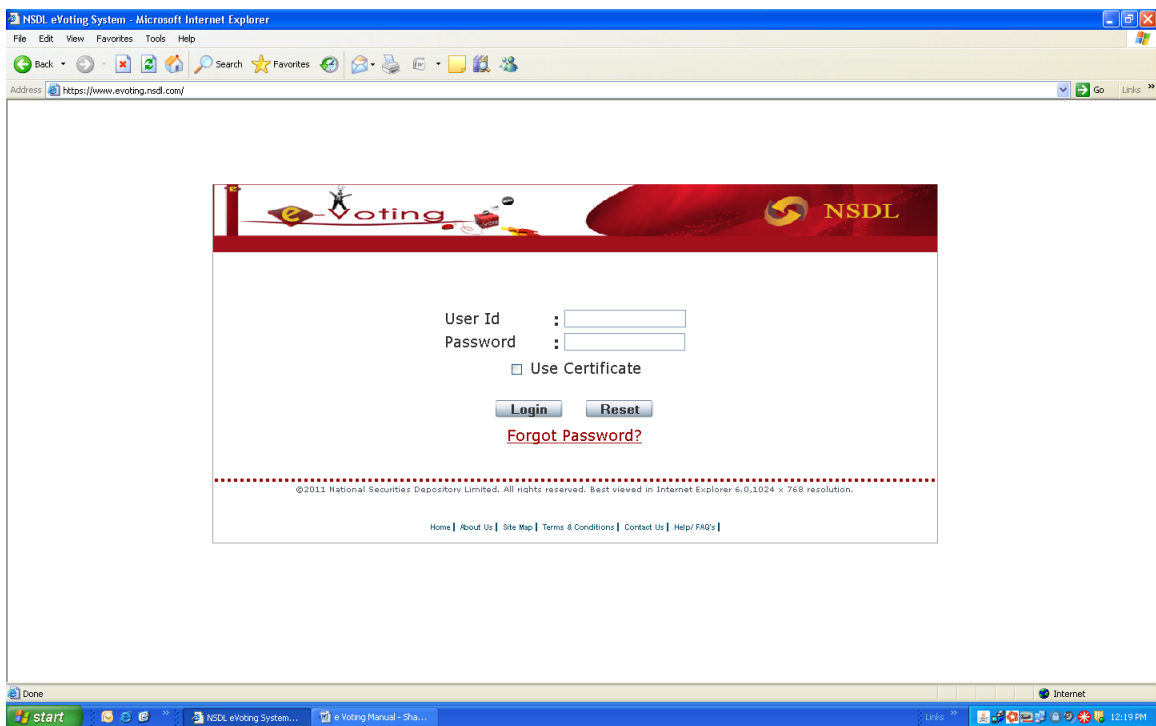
NSDL eVoting System - Microsoft Internet Explorer

File Edit View Favorites Tools Help

Back Search Favorites

Address https://www.evoting.nsdl.com/ Go Links

e-Voting NSDL

User Id :
Password :
Use Certificate

Login Reset

Forgot Password?

©2011 National Securities Depository Limited. All rights reserved. Best viewed in Internet Explorer 6.0,1024 x 768 resolution.

Home | About Us | Site Map | Terms & Conditions | Contact Us | Help/ FAQ's |

Done Internet

start NSDL eVoting System... e Voting Manual - Sha... Links 12:19 PM